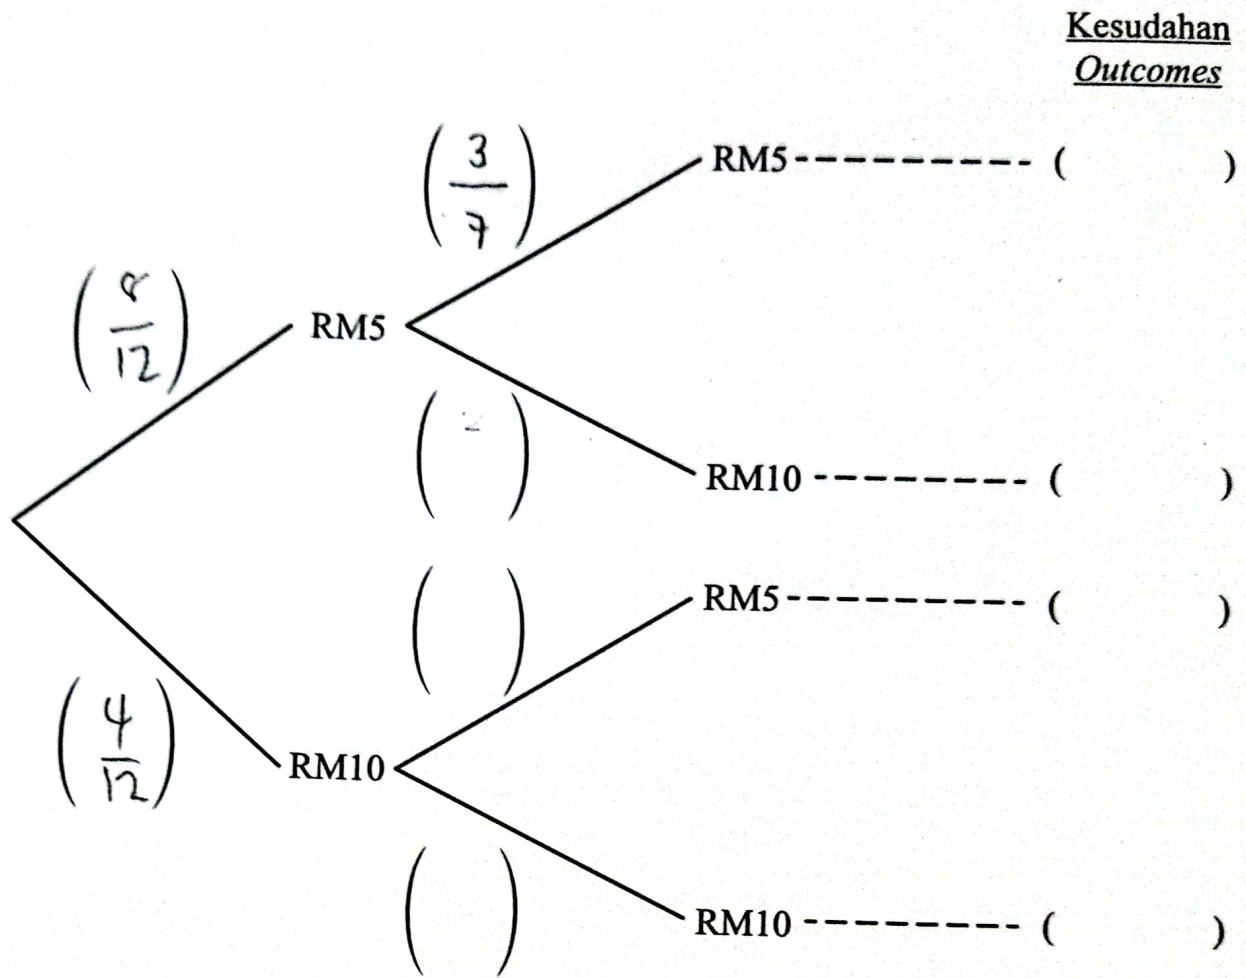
Kesudahan
*Outcomes*

$\left(\frac{3}{7}\right)$

RM5 ---------- (        )

$\left(\frac{8}{12}\right)$

RM5

( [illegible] )

RM10 -------- (        )

(        )

RM5 ---------- (        )

$\left(\frac{4}{12}\right)$

RM10

(        )

RM10 -------- (        )